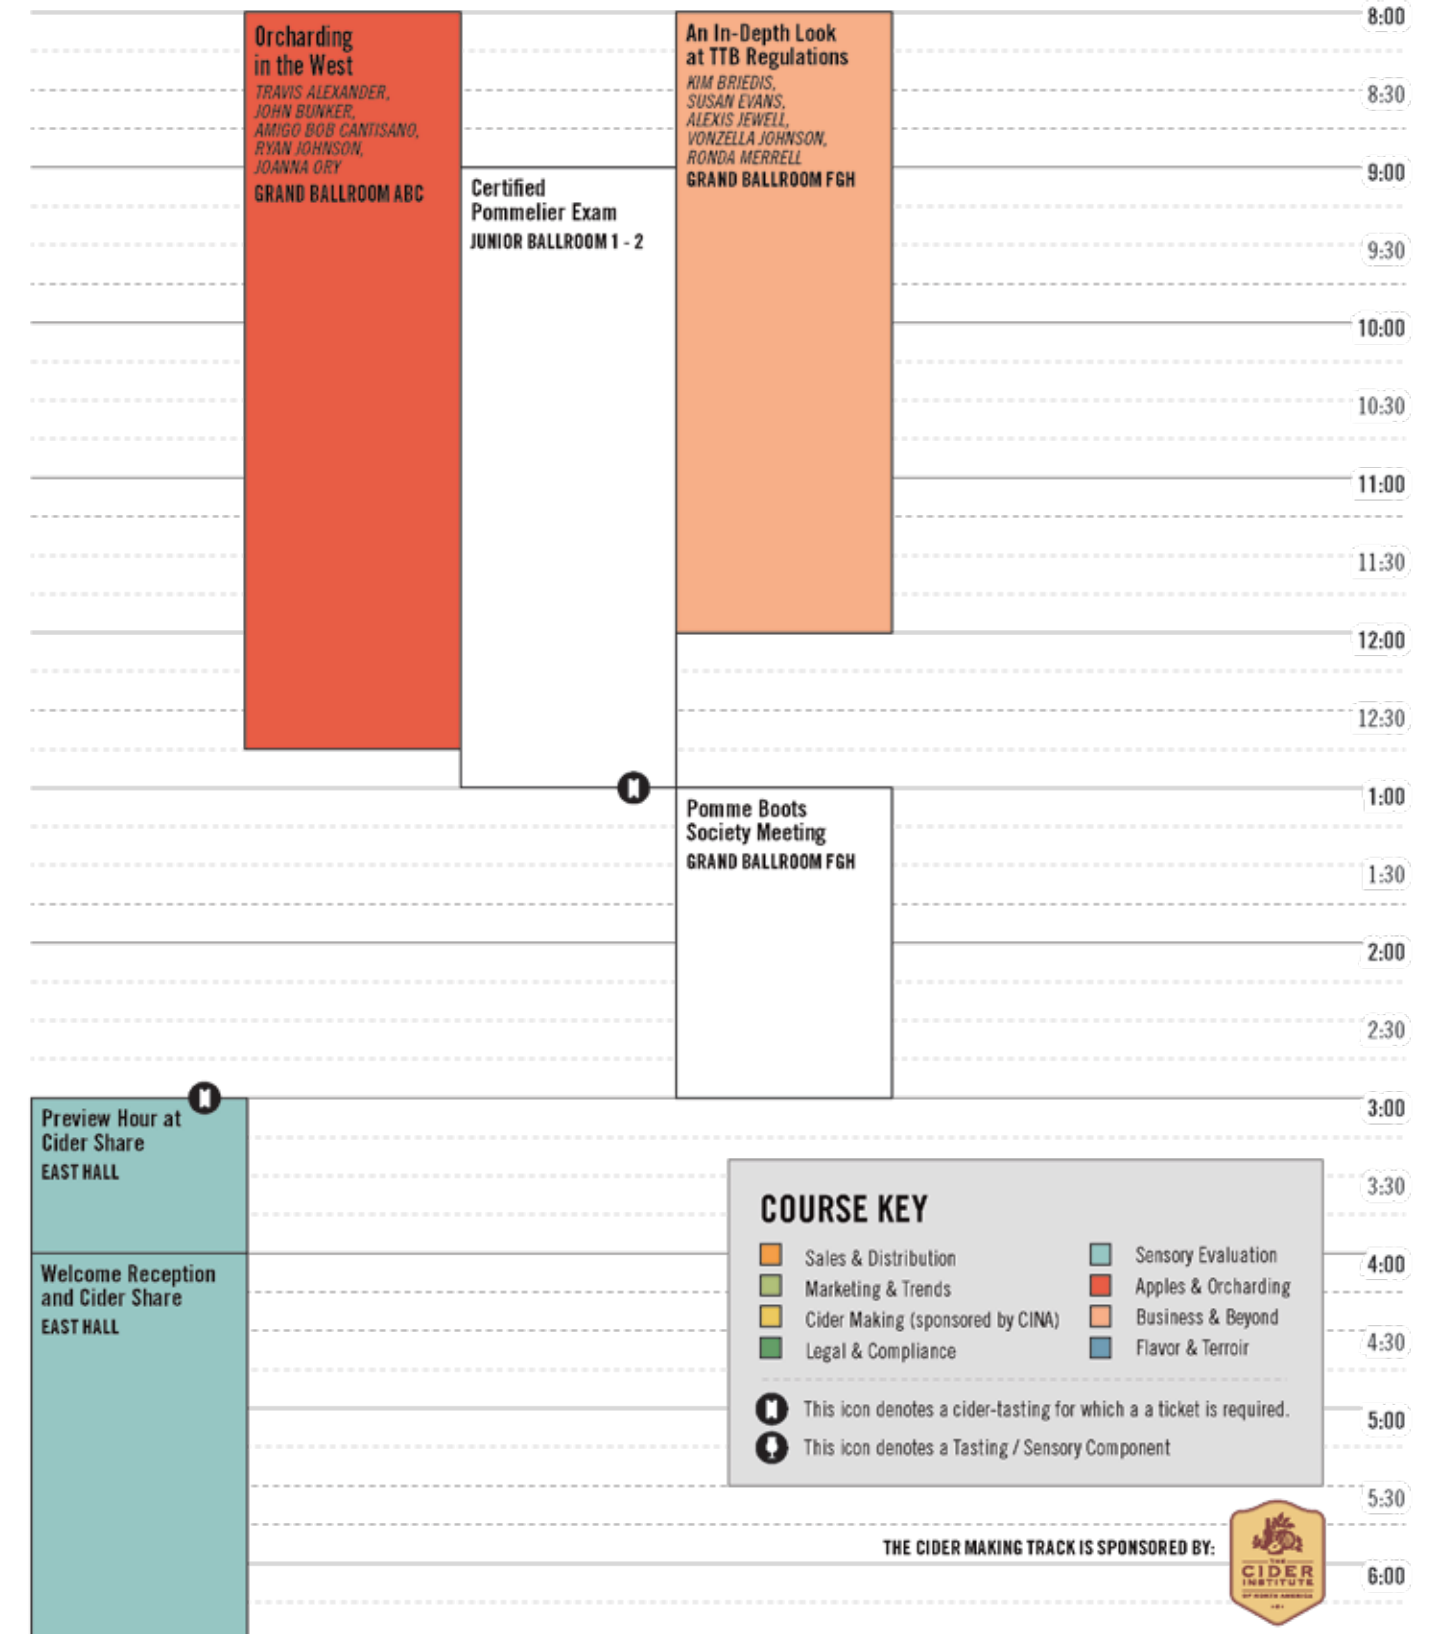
8:00
8:30
9:00
9:30
10:00
10:30
11:00
11:30
12:00
12:30
1:00
1:30
2:00
2:30
3:00
3:30
4:00
4:30
5:00
5:30
6:00

Orcharding in the West
TRAVIS ALEXANDER, JOHN BUNKER, AMIGO BOB CANTISANO, RYAN JOHNSON, JOANNA ORY
GRAND BALLROOM ABC

Certified Pommelier Exam
JUNIOR BALLROOM 1 - 2

An In-Depth Look at TTB Regulations
KIM BRIEDIS, SUSAN EVANS, ALEXIS JEWELL, VONZELLA JOHNSON, RONDA MERRELL
GRAND BALLROOM FGH

Pomme Boots Society Meeting
GRAND BALLROOM FGH

Preview Hour at Cider Share
EAST HALL

Welcome Reception and Cider Share
EAST HALL

COURSE KEY
Sales & Distribution
Marketing & Trends
Cider Making (sponsored by CINA)
Legal & Compliance
Sensory Evaluation
Apples & Orcharding
Business & Beyond
Flavor & Terroir
This icon denotes a cider-tasting for which a a ticket is required.
This icon denotes a Tasting / Sensory Component

THE CIDER MAKING TRACK IS SPONSORED BY:
THE CIDER INSTITUTE OF NORTH AMERICA